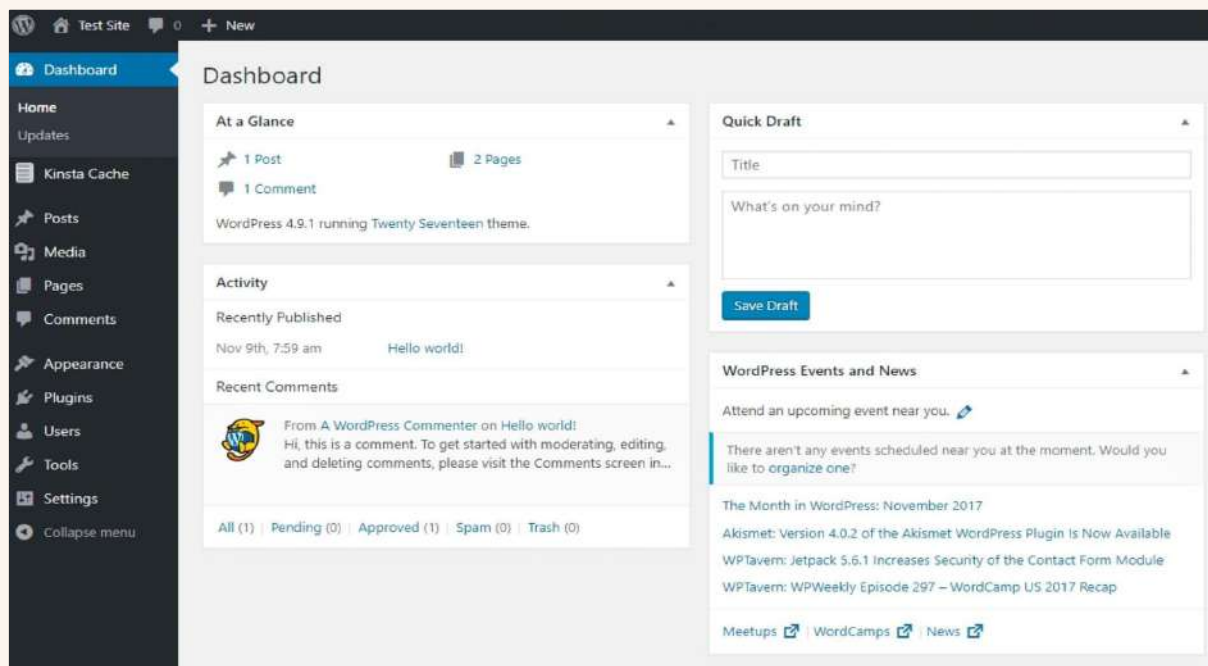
Test Site 0 + New

Dashboard
Home
Updates
Kinsta Cache
Posts
Media
Pages
Comments
Appearance
Plugins
Users
Tools
Settings
Collapse menu

Dashboard

At a Glance
1 Post
2 Pages
1 Comment
WordPress 4.9.1 running Twenty Seventeen theme.

Activity
Recently Published
Nov 9th, 7:59 am Hello world!
Recent Comments
From A WordPress Commenter on Hello world!
Hi, this is a comment. To get started with moderating, editing, and deleting comments, please visit the Comments screen in...
All (1) | Pending (0) | Approved (1) | Spam (0) | Trash (0)

Quick Draft
Title
What's on your mind?
Save Draft

WordPress Events and News
Attend an upcoming event near you.
There aren't any events scheduled near you at the moment. Would you like to organize one?
The Month in WordPress: November 2017
Akismet: Version 4.0.2 of the Akismet WordPress Plugin Is Now Available
WPTavern: Jetpack 5.6.1 Increases Security of the Contact Form Module
WPTavern: WPWeekly Episode 297 – WordCamp US 2017 Recap
Meetups | WordCamps | News